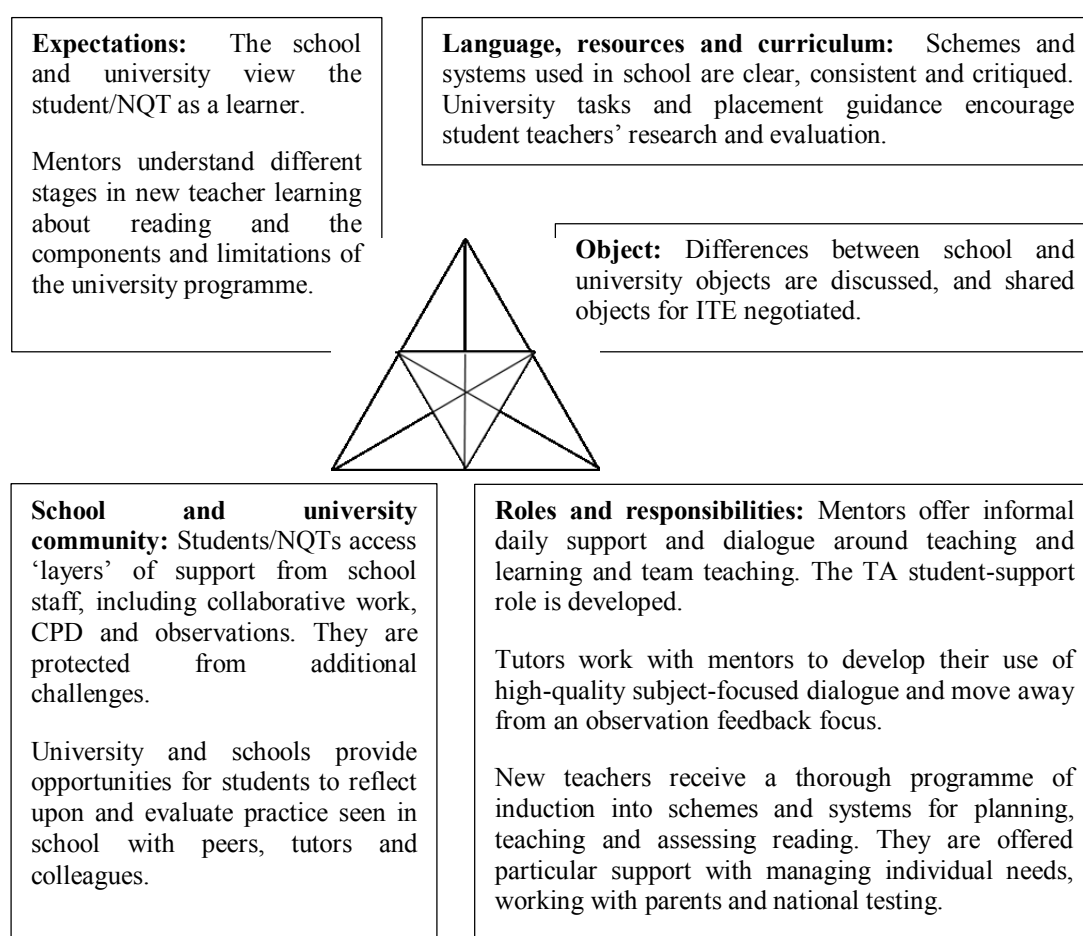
**Expectations:** The school and university view the student/NQT as a learner.

Mentors understand different stages in new teacher learning about reading and the components and limitations of the university programme.

**Language, resources and curriculum:** Schemes and systems used in school are clear, consistent and critiqued. University tasks and placement guidance encourage student teachers' research and evaluation.

**Object:** Differences between school and university objects are discussed, and shared objects for ITE negotiated.

**School and university community:** Students/NQTs access 'layers' of support from school staff, including collaborative work, CPD and observations. They are protected from additional challenges.

University and schools provide opportunities for students to reflect upon and evaluate practice seen in school with peers, tutors and colleagues.

**Roles and responsibilities:** Mentors offer informal daily support and dialogue around teaching and learning and team teaching. The TA student-support role is developed.

Tutors work with mentors to develop their use of high-quality subject-focused dialogue and move away from an observation feedback focus.

New teachers receive a thorough programme of induction into schemes and systems for planning, teaching and assessing reading. They are offered particular support with managing individual needs, working with parents and national testing.